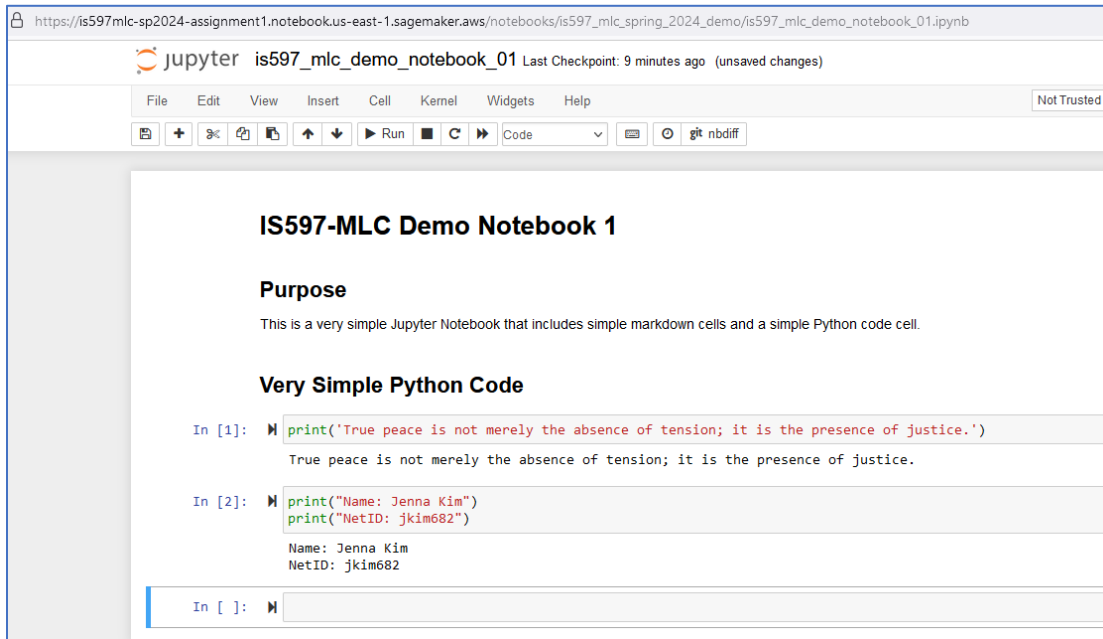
https://is597mlc-sp2024-assignment1.notebook.us-east-1.sagemaker.aws/notebooks/is597_mlc_spring_2024_demo/is597_mlc_demo_notebook_01.ipynb

jupyter is597_mlc_demo_notebook_01 Last Checkpoint: 9 minutes ago (unsaved changes)

File Edit View Insert Cell Kernel Widgets Help

Not Trusted

Run Code git nbdiff

IS597-MLC Demo Notebook 1

Purpose

This is a very simple Jupyter Notebook that includes simple markdown cells and a simple Python code cell.

Very Simple Python Code

In [1]: print('True peace is not merely the absence of tension; it is the presence of justice.')

True peace is not merely the absence of tension; it is the presence of justice.

In [2]: print("Name: Jenna Kim")
print("NetID: jkim682")

Name: Jenna Kim
NetID: jkim682

In [ ]: